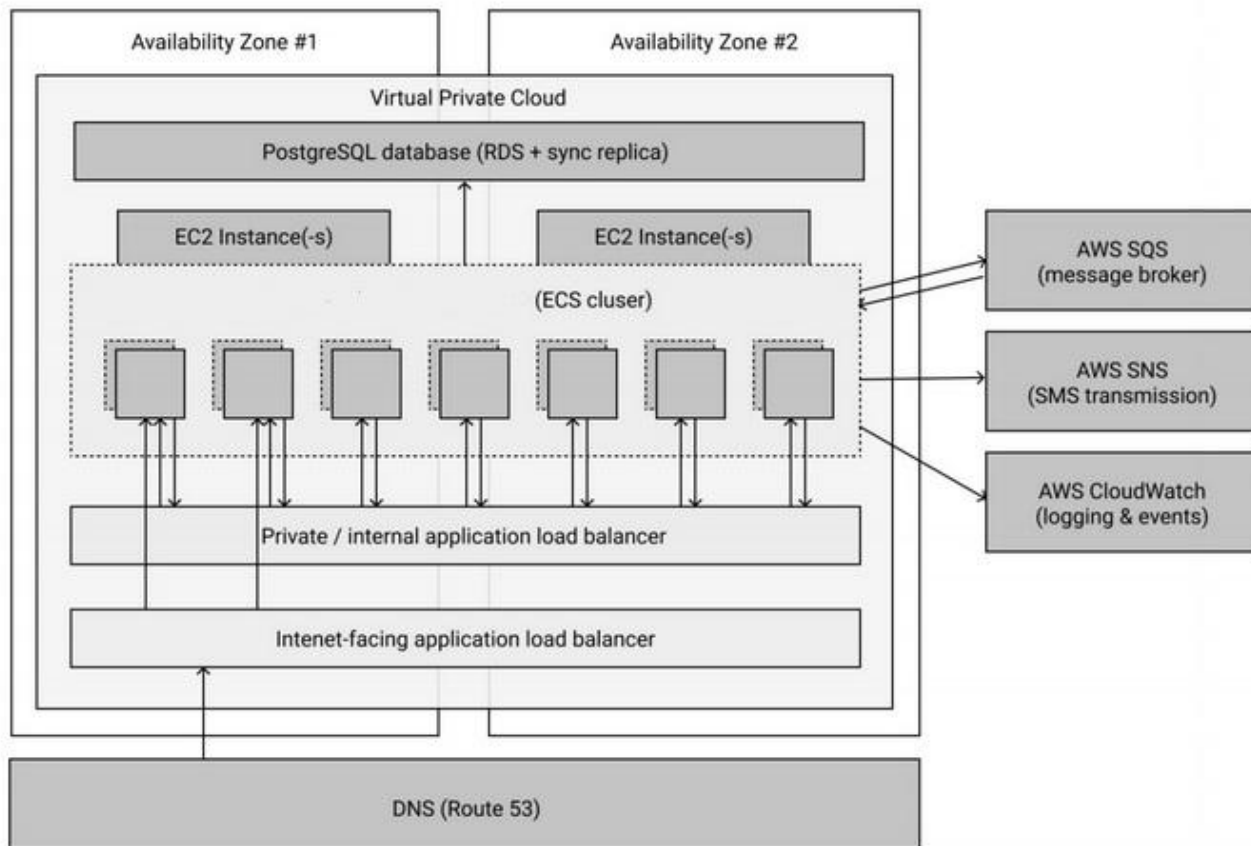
Availability Zone #1

Availability Zone #2

Virtual Private Cloud

PostgreSQL database (RDS + sync replica)

EC2 Instance(-s)

EC2 Instance(-s)

(ECS cluser)

AWS SQS
(message broker)

AWS SNS
(SMS transmission)

AWS CloudWatch
(logging & events)

Private / internal application load balancer

Intenet-facing application load balancer

DNS (Route 53)